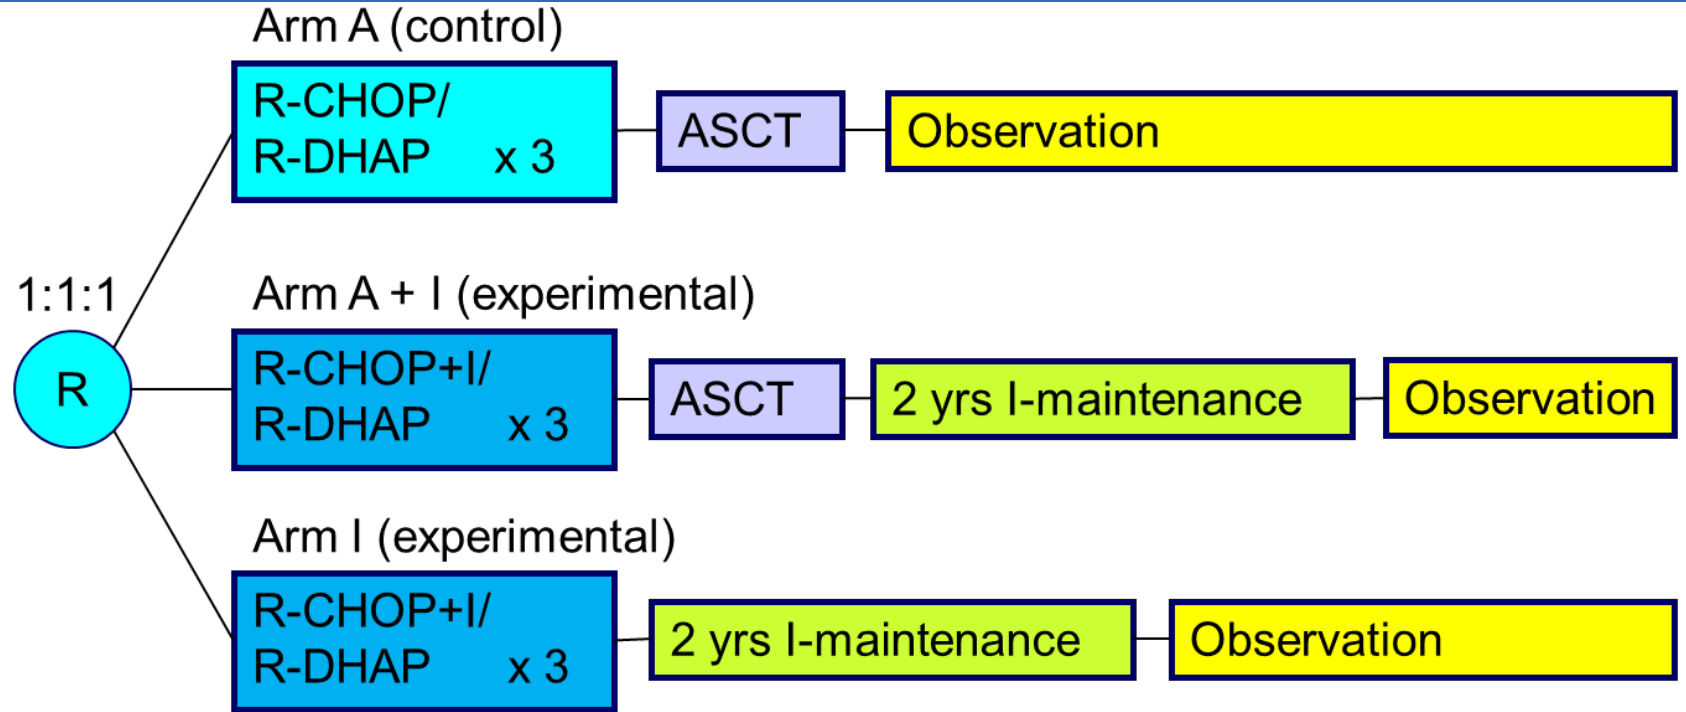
1:1:1

R

Arm A (control)

R-CHOP/
R-DHAP x 3

ASCT

Observation

Arm A + I (experimental)

R-CHOP+I/
R-DHAP x 3

ASCT

2 yrs I-maintenance

Observation

Arm I (experimental)

R-CHOP+I/
R-DHAP x 3

2 yrs I-maintenance

Observation